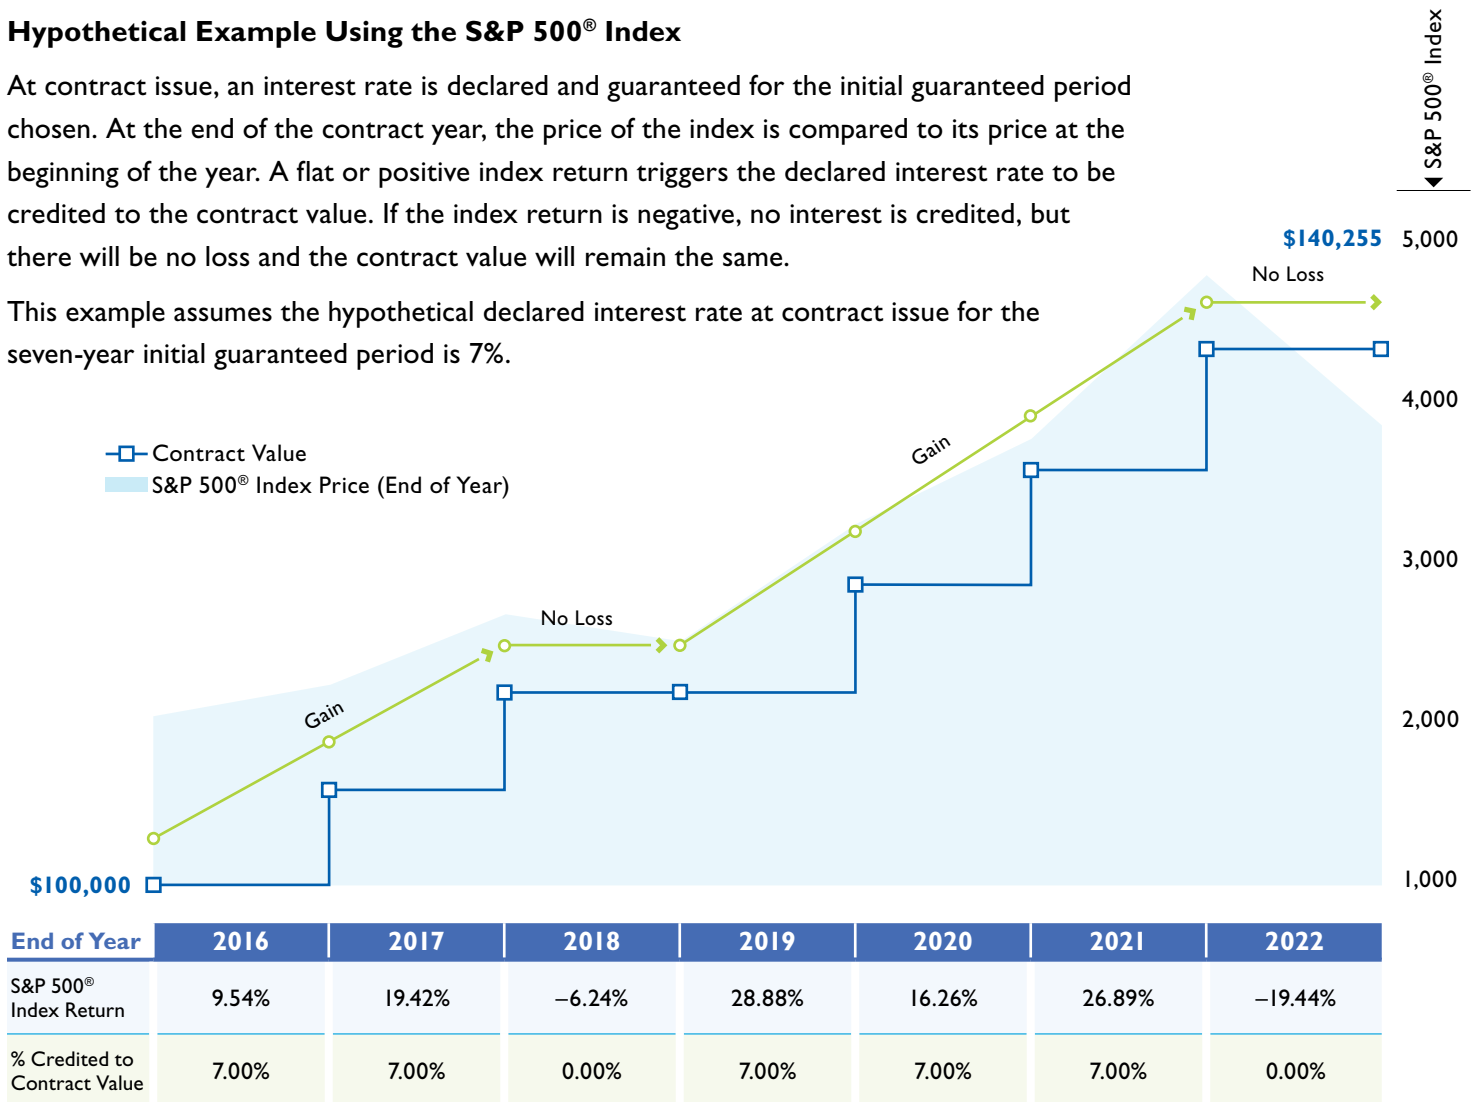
**Hypothetical Example Using the S&P 500® Index**

At contract issue, an interest rate is declared and guaranteed for the initial guaranteed period chosen. At the end of the contract year, the price of the index is compared to its price at the beginning of the year. A flat or positive index return triggers the declared interest rate to be credited to the contract value. If the index return is negative, no interest is credited, but there will be no loss and the contract value will remain the same.

This example assumes the hypothetical declared interest rate at contract issue for the seven-year initial guaranteed period is 7%.

S&P 500® Index

$140,255

No Loss

5,000

4,000

3,000

2,000

1,000

Contract Value

S&P 500® Index Price (End of Year)

Gain

No Loss

Gain

$100,000

| End of Year | 2016 | 2017 | 2018 | 2019 | 2020 | 2021 | 2022 |
|---|---|---|---|---|---|---|---|
| S&P 500® Index Return | 9.54% | 19.42% | –6.24% | 28.88% | 16.26% | 26.89% | –19.44% |
| % Credited to Contract Value | 7.00% | 7.00% | 0.00% | 7.00% | 7.00% | 7.00% | 0.00% |